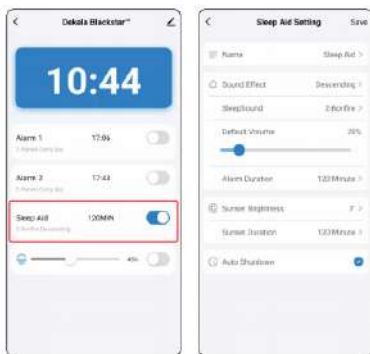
Dekala Blackstar™

10:44

Alarm 1 17:06
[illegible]

Alarm 2 17:43
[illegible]

Sleep Aid 120MIN
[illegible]

40%

Sleep Aid Setting Save

Name Sleep Aid >

Sound Effect Descending >

SleepSound 2:Bonfire >

Default Volume 20%

Alarm Duration 120 Minute >

Sunset Brightness 7 >

Sunset Duration 120 Minute >

Auto Shutdown